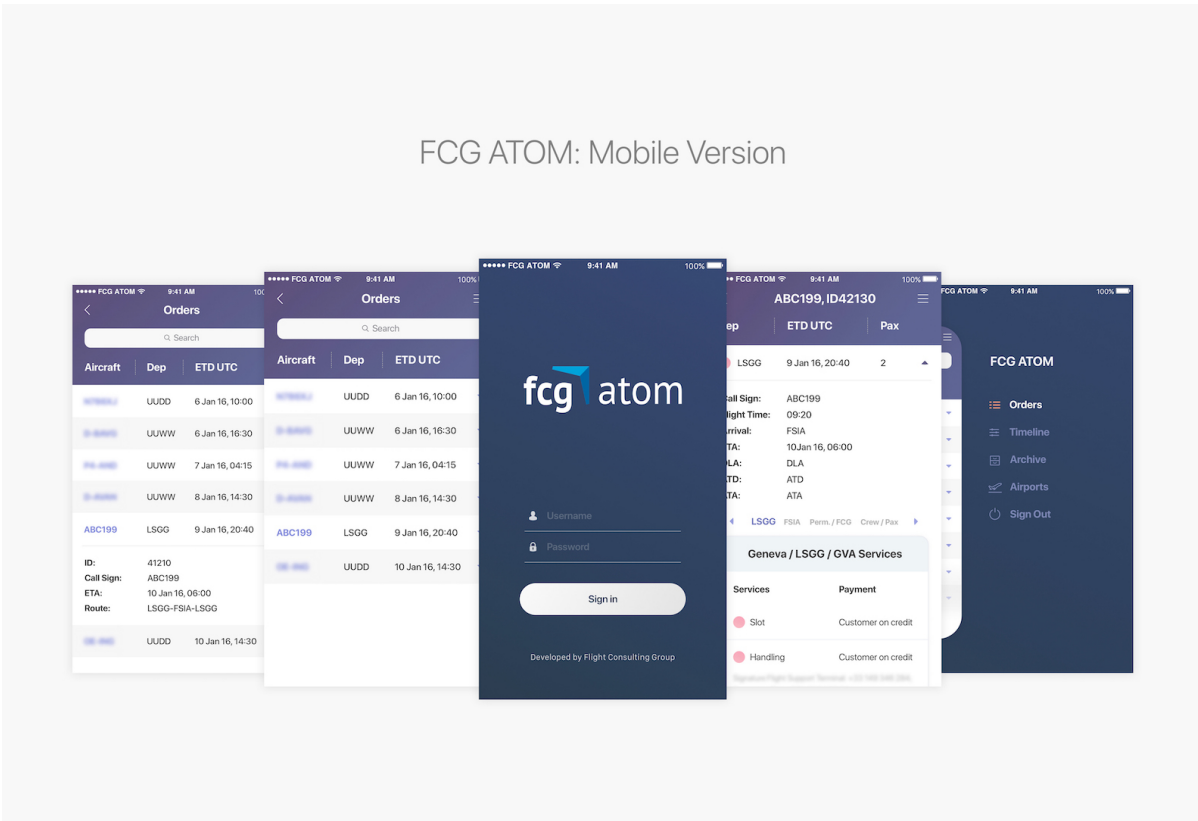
FCG ATOM: Mobile Version

●●●●● FCG ATOM 9:41 AM 10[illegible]
Orders
Search
Aircraft Dep ETD UTC
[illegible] UUDD 6 Jan 16, 10:00
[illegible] UUWW 6 Jan 16, 16:30
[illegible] UUWW 7 Jan 16, 04:15
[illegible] UUWW 8 Jan 16, 14:30
ABC199 LSGG 9 Jan 16, 20:40
ID: 41210
Call Sign: ABC199
ETA: 10 Jan 16, 06:00
Route: LSGG-FSIA-LSGG
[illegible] UUDD 10 Jan 16, 14:30

●●●●● FCG ATOM 9:41 AM 100%
Orders
Search
Aircraft Dep ETD UTC
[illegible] UUDD 6 Jan 16, 10:00
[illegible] UUWW 6 Jan 16, 16:30
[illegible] UUWW 7 Jan 16, 04:15
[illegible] UUWW 8 Jan 16, 14:30
ABC199 LSGG 9 Jan 16, 20:40
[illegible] UUDD 10 Jan 16, 14:30

●●●●● FCG ATOM 9:41 AM 100%
fcg atom
Username
Password
Sign in
Developed by Flight Consulting Group

FCG ATOM 9:41 AM 100%
ABC199, ID42130
Dep ETD UTC Pax
LSGG 9 Jan 16, 20:40 2
Call Sign: ABC199
Flight Time: 09:20
Arrival: FSIA
ETA: 10Jan 16, 06:00
DLA: DLA
ATD: ATD
ATA: ATA
LSGG FSIA Perm. / FCG Crew / Pax
Geneva / LSGG / GVA Services
Services Payment
Slot Customer on credit
Handling Customer on credit

●●●●● FCG ATOM 9:41 AM 100%
FCG ATOM
Orders
Timeline
Archive
Airports
Sign Out